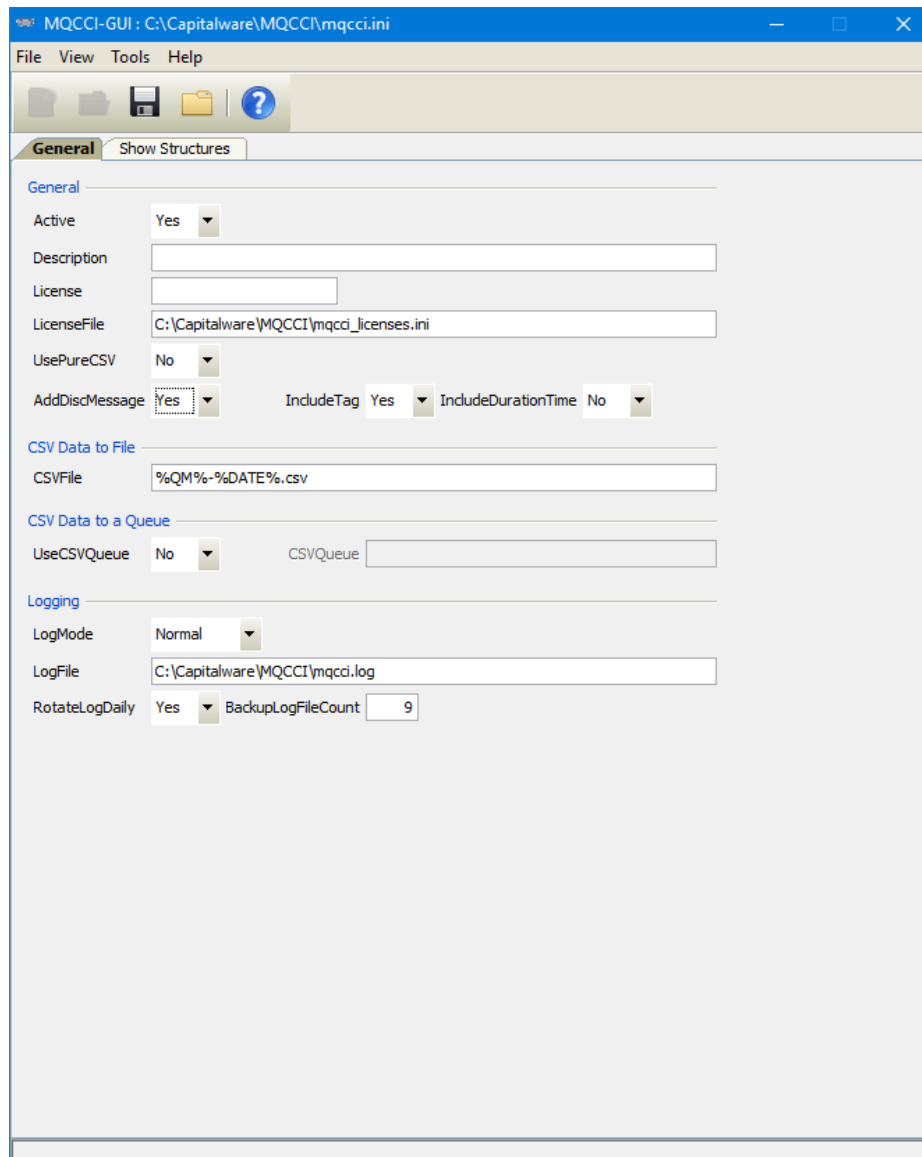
MQCCI-GUI : C:\Capitalware\MQCCI\mqcci.ini

File View Tools Help

General Show Structures

General

Active Yes

Description

License

LicenseFile C:\Capitalware\MQCCI\mqcci_licenses.ini

UsePureCSV No

AddDiscMessage Yes IncludeTag Yes IncludeDurationTime No

CSV Data to File

CSVFile %QM%-%DATE%.csv

CSV Data to a Queue

UseCSVQueue No CSVQueue

Logging

LogMode Normal

LogFile C:\Capitalware\MQCCI\mqcci.log

RotateLogDaily Yes BackupLogFileCount 9